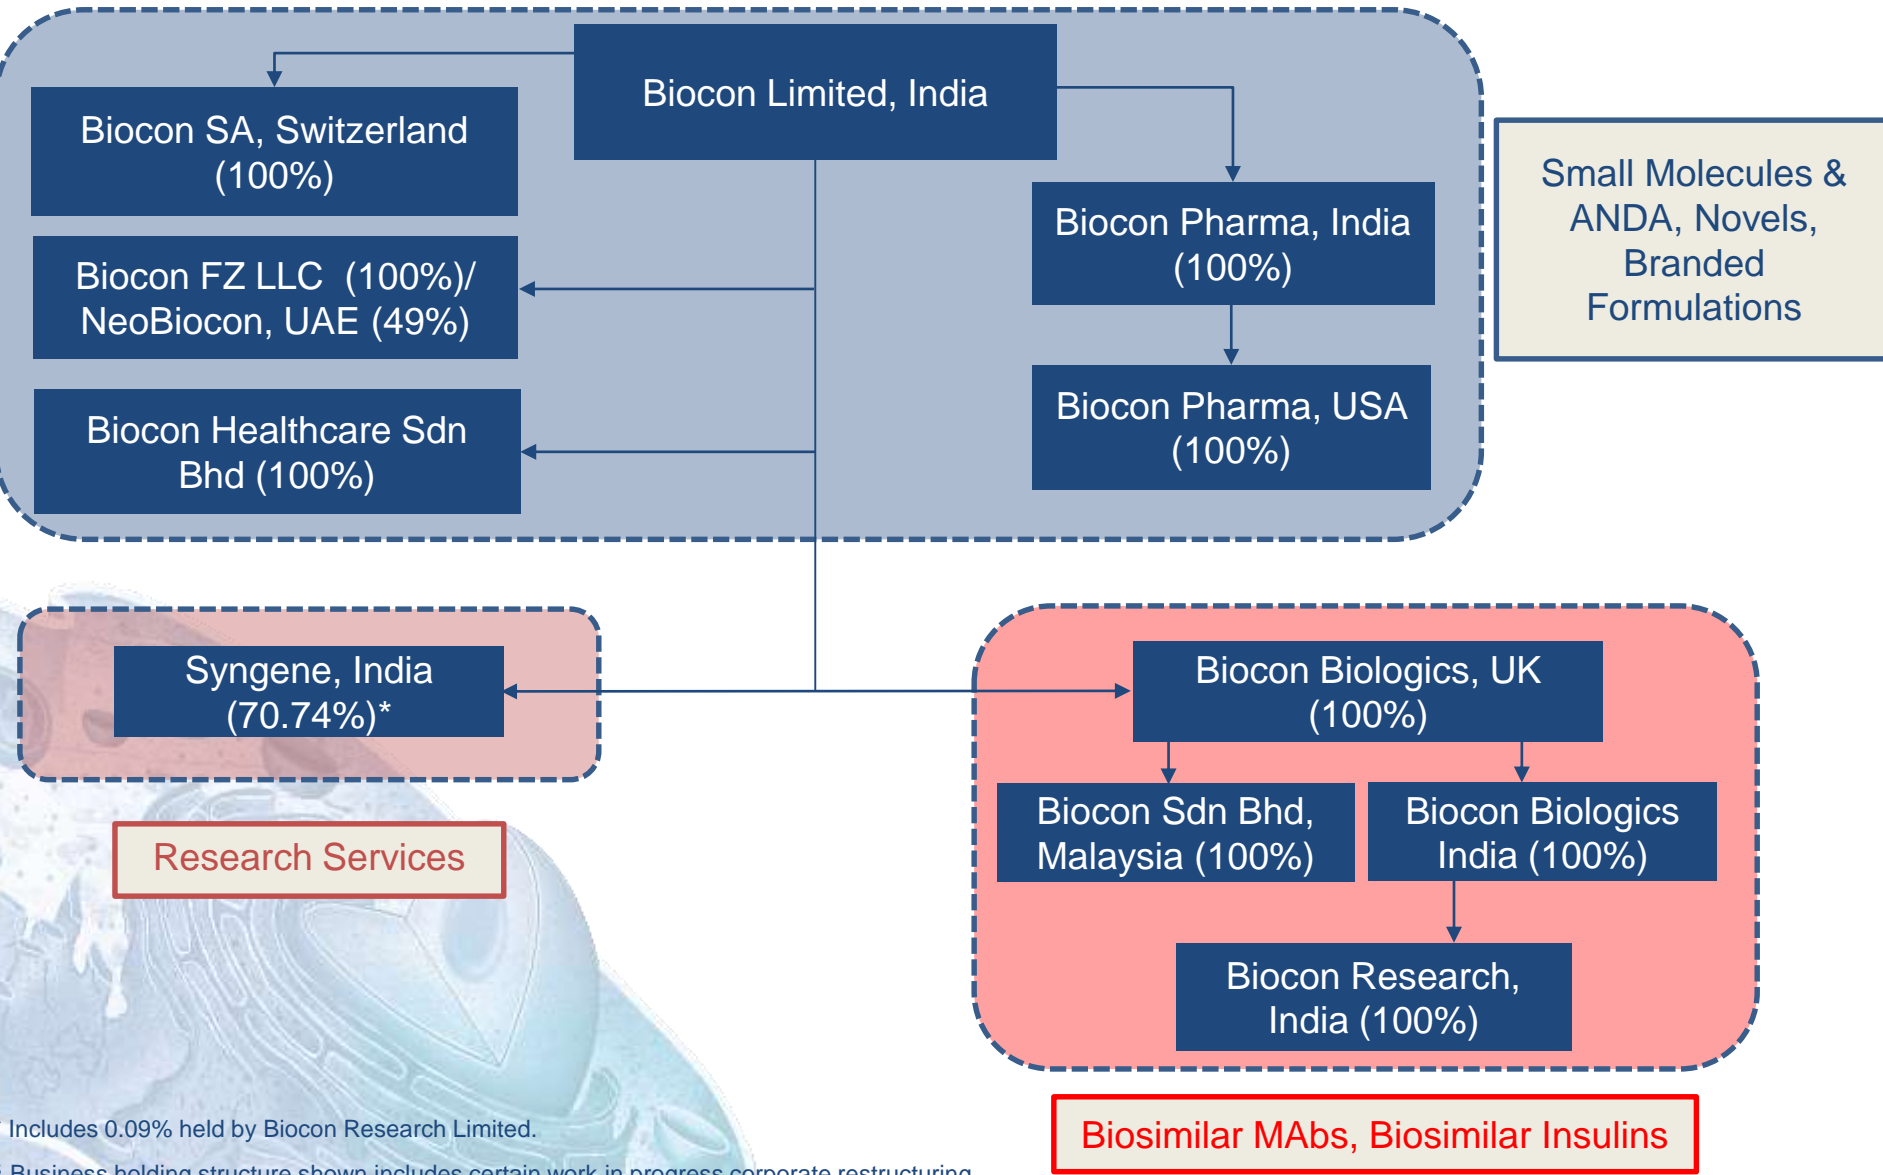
Biocon Limited, India

Biocon SA, Switzerland (100%)

Biocon FZ LLC (100%)/ NeoBiocon, UAE (49%)

Biocon Healthcare Sdn Bhd (100%)

Biocon Pharma, India (100%)

Biocon Pharma, USA (100%)

Small Molecules & ANDA, Novels, Branded Formulations

Syngene, India (70.74%)*

Research Services

Biocon Biologics, UK (100%)

Biocon Sdn Bhd, Malaysia (100%)

Biocon Biologics India (100%)

Biocon Research, India (100%)

Biosimilar MAbs, Biosimilar Insulins

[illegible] Includes 0.09% held by Biocon Research Limited.

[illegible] Business holding structure shown includes certain work in progress corporate restructuring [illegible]